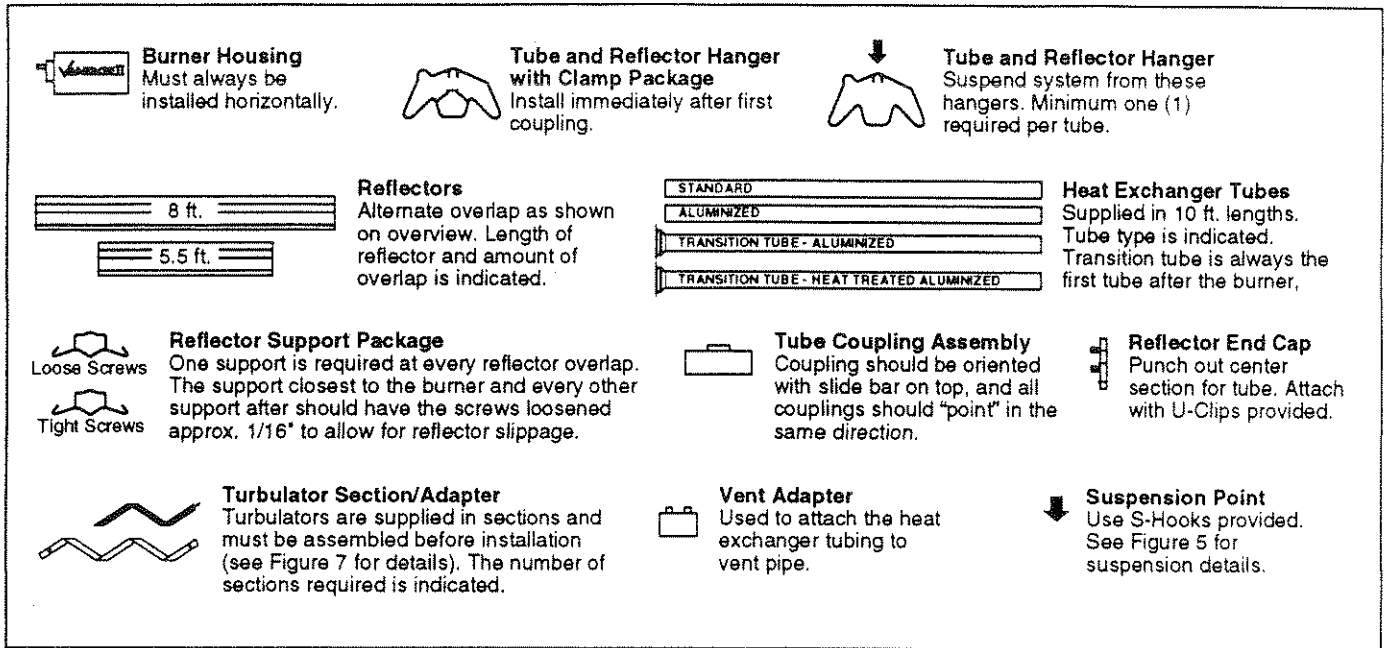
Burner Housing
Must always be installed horizontally.

Tube and Reflector Hanger with Clamp Package
Install immediately after first coupling.

Tube and Reflector Hanger
Suspend system from these hangers. Minimum one (1) required per tube.

8 ft.

5.5 ft.

Reflectors
Alternate overlap as shown on overview. Length of reflector and amount of overlap is indicated.

STANDARD

ALUMINIZED

TRANSITION TUBE - ALUMINIZED

TRANSITION TUBE - HEAT TREATED ALUMINIZED

Heat Exchanger Tubes
Supplied in 10 ft. lengths. Tube type is indicated. Transition tube is always the first tube after the burner,

Loose Screws

Tight Screws

Reflector Support Package
One support is required at every reflector overlap. The support closest to the burner and every other support after should have the screws loosened approx. 1/16" to allow for reflector slippage.

Tube Coupling Assembly
Coupling should be oriented with slide bar on top, and all couplings should "point" in the same direction.

Reflector End Cap
Punch out center section for tube. Attach with U-Clips provided.

Turbulator Section/Adapter
Turbulators are supplied in sections and must be assembled before installation (see Figure 7 for details). The number of sections required is indicated.

Vent Adapter
Used to attach the heat exchanger tubing to vent pipe.

Suspension Point
Use S-Hooks provided. See Figure 5 for suspension details.